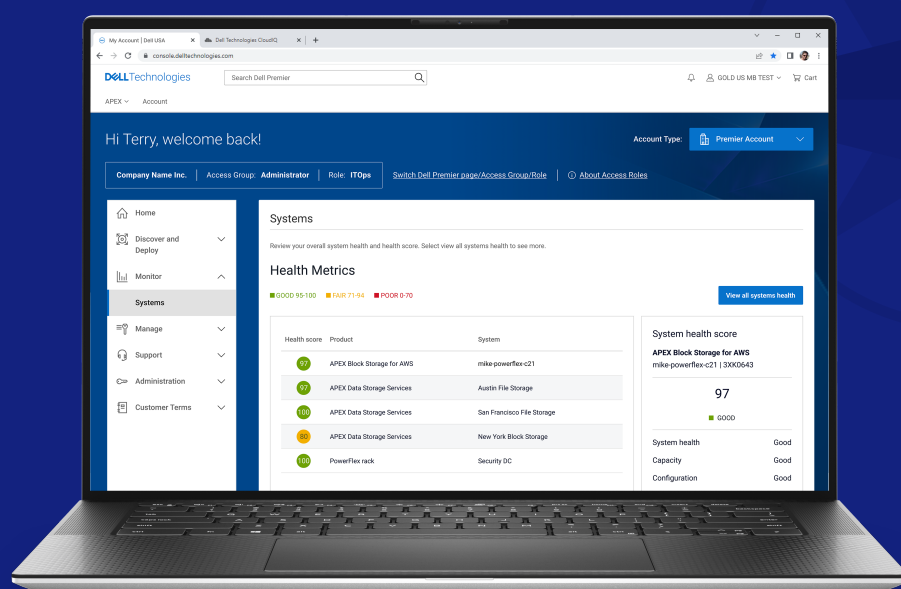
My Account | Dell USA × Dell Technologies CloudIQ × +

console.delltechnologies.com

DELL Technologies Search Dell Premier GOLD US MB TEST Cart

APEX Account

Hi Terry, welcome back!

Account Type: Premier Account

Company Name Inc. | Access Group: Administrator | Role: ITOps Switch Dell Premier page/Access Group/Role | About Access Roles

Home
Discover and Deploy
Monitor
Systems
Manage
Support
Administration
Customer Terms

Systems

Review your overall system health and health score. Select view all systems health to see more.

Health Metrics

GOOD 95-100 FAIR 71-94 POOR 0-70

View all systems health

| Health score | Product | System |
|---|---|---|
| 97 | APEX Block Storage for AWS | mike-powerflex-c21 |
| 97 | APEX Data Storage Services | Austin File Storage |
| 100 | APEX Data Storage Services | San Francisco File Storage |
| 80 | APEX Data Storage Services | New York Block Storage |
| 100 | PowerFlex rack | Security DC |

System health score

APEX Block Storage for AWS
mike-powerflex-c21 | 3XK0643

97

GOOD

System health Good
Capacity Good
Configuration Good